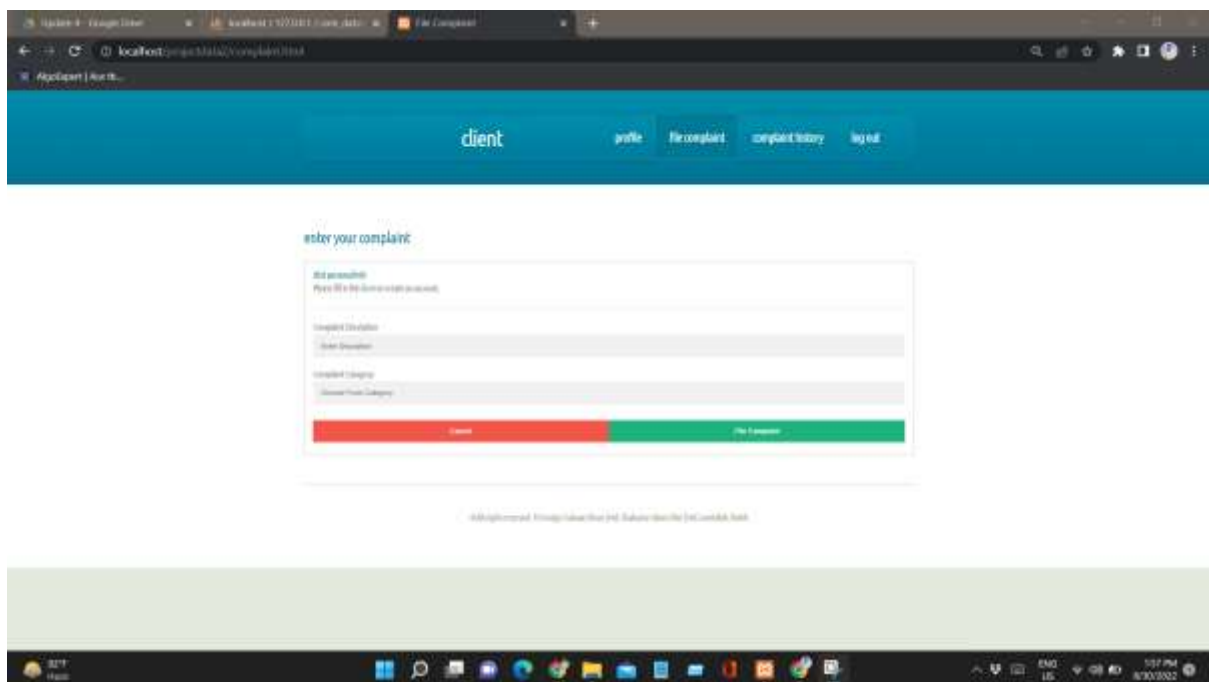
Update 4 - Google Drive
localhost / 127.0.0.1 / cms_data
File Complaint

localhost/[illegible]/complaint.html

AlgoExpert | Ace th...

client

profile
file complaint
complaint history
log out

enter your complaint

Not yet resolved!
Please fill in the form to raise a complaint

Complaint Description
Enter Description

Complaint Category
Choose From Category

Cancel
File Complaint

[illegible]

82°F
Haze

ENG
US

1:57 PM
8/30/2022